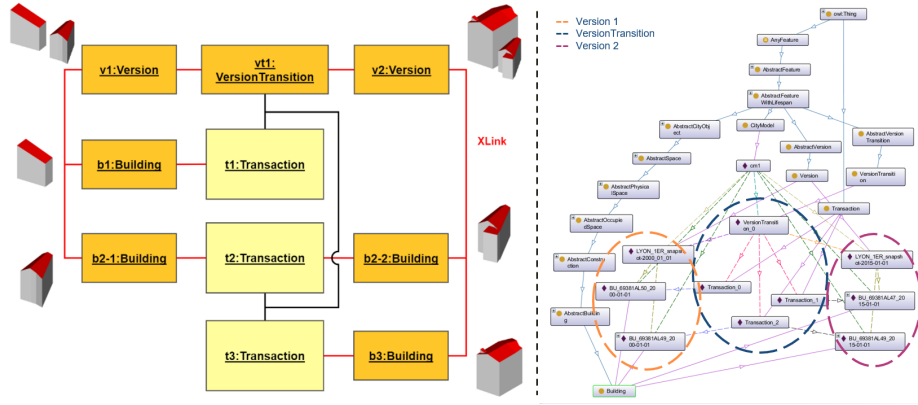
v1:Version

vt1: VersionTransition

v2:Version

b1:Building

t1:Transaction

XLink

b2-1:Building

t2:Transaction

b2-2:Building

t3:Transaction

b3:Building

Version 1

VersionTransition

Version 2

owl:Thing

AnyFeature

AbstractFeature

AbstractFeature WithLifespan

AbstractCityObject

CityModel

AbstractVersion

AbstractVersion Transition

AbstractSpace

cm1

Version

VersionTransition

AbstractPhysicalSpace

VersionTransition_0

Transaction

AbstractOccupiedSpace

LYON_1ER_snapshot-2000_01_01

LYON_1ER_snapshot-2015-01-01

AbstractConstruction

BU_69381AL50_2000-01-01

Transaction_0

Transaction_1

BU_69381AL47_2015-01-01

AbstractBuilding

BU_69381AL49_2000-01-01

Transaction_2

BU_69381AL49_2015-01-01

Building